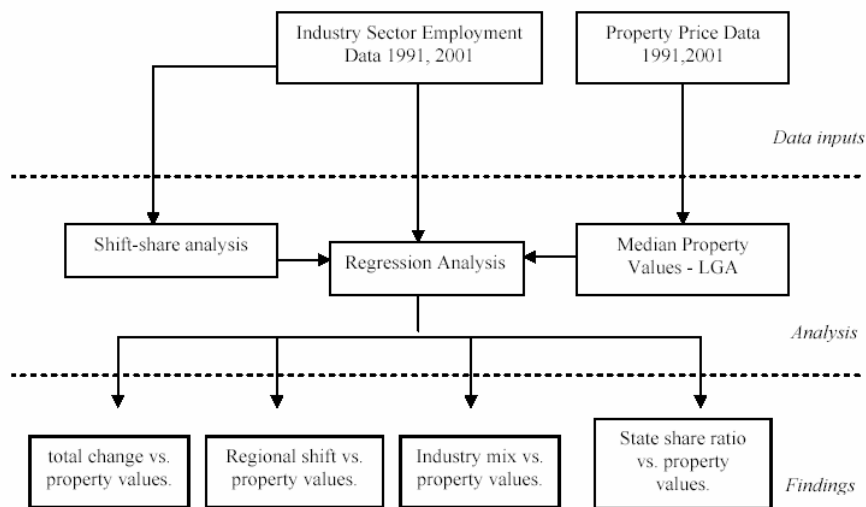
Industry Sector Employment Data 1991, 2001

Property Price Data 1991,2001

Data inputs

Shift-share analysis

Regression Analysis

Median Property Values - LGA

Analysis

total change vs. property values.

Regional shift vs. property values.

Industry mix vs. property values.

State share ratio vs. property values.

Findings